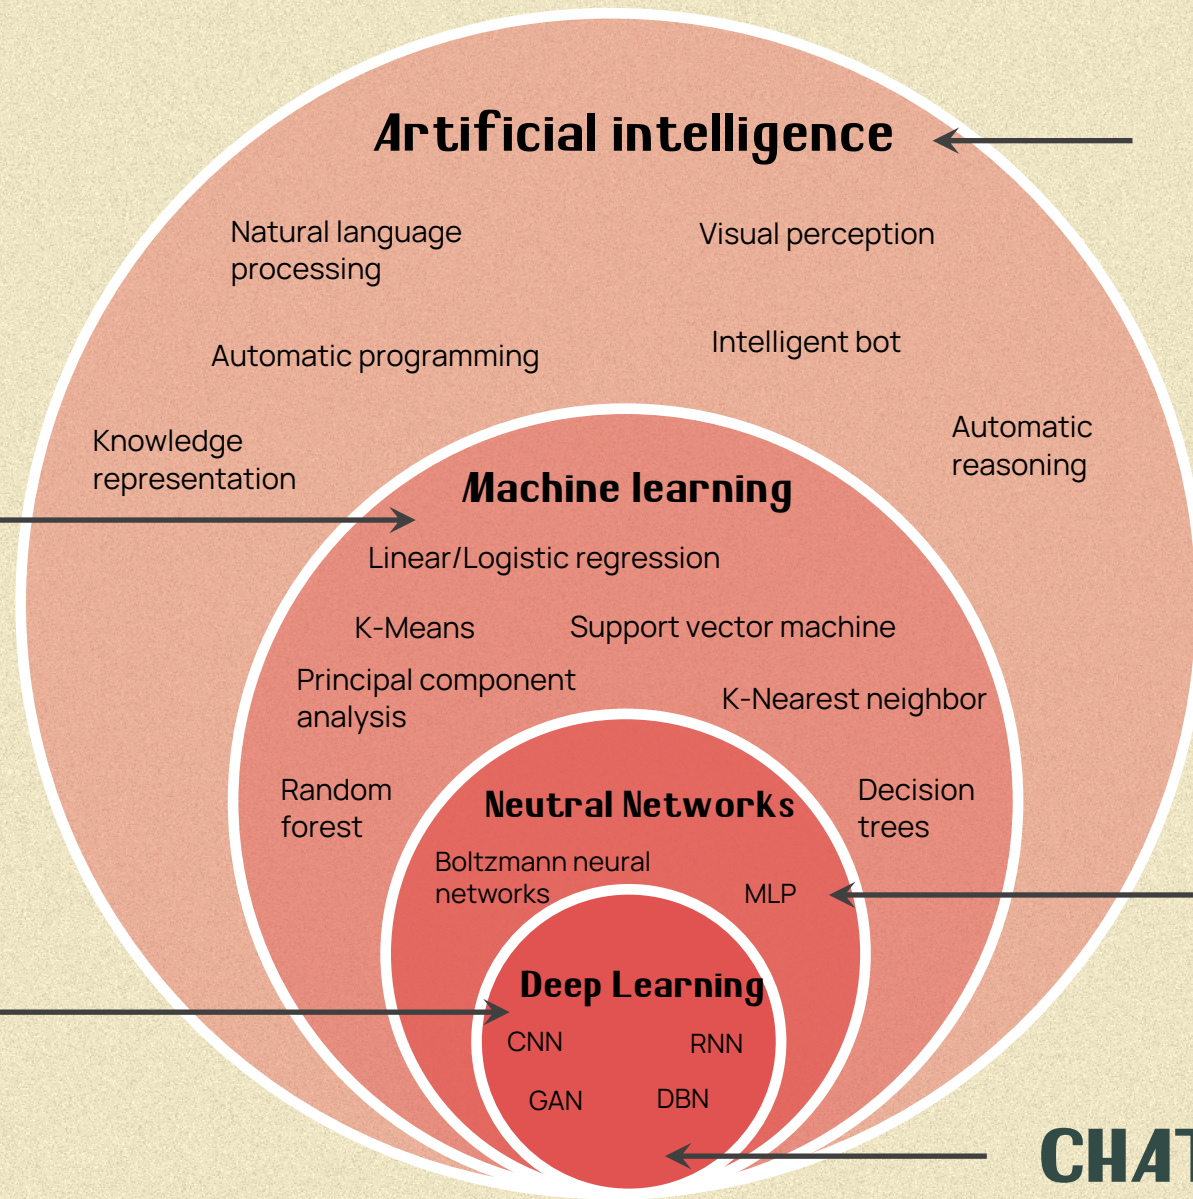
Artificial intelligence

Natural language processing

Visual perception

Automatic programming

Intelligent bot

Knowledge representation

Automatic reasoning

Machine learning

Linear/Logistic regression

K-Means

Support vector machine

Principal component analysis

K-Nearest neighbor

Random forest

Decision trees

Neutral Networks

Boltzmann neural networks

MLP

Deep Learning

CNN

RNN

GAN

DBN

CHAT